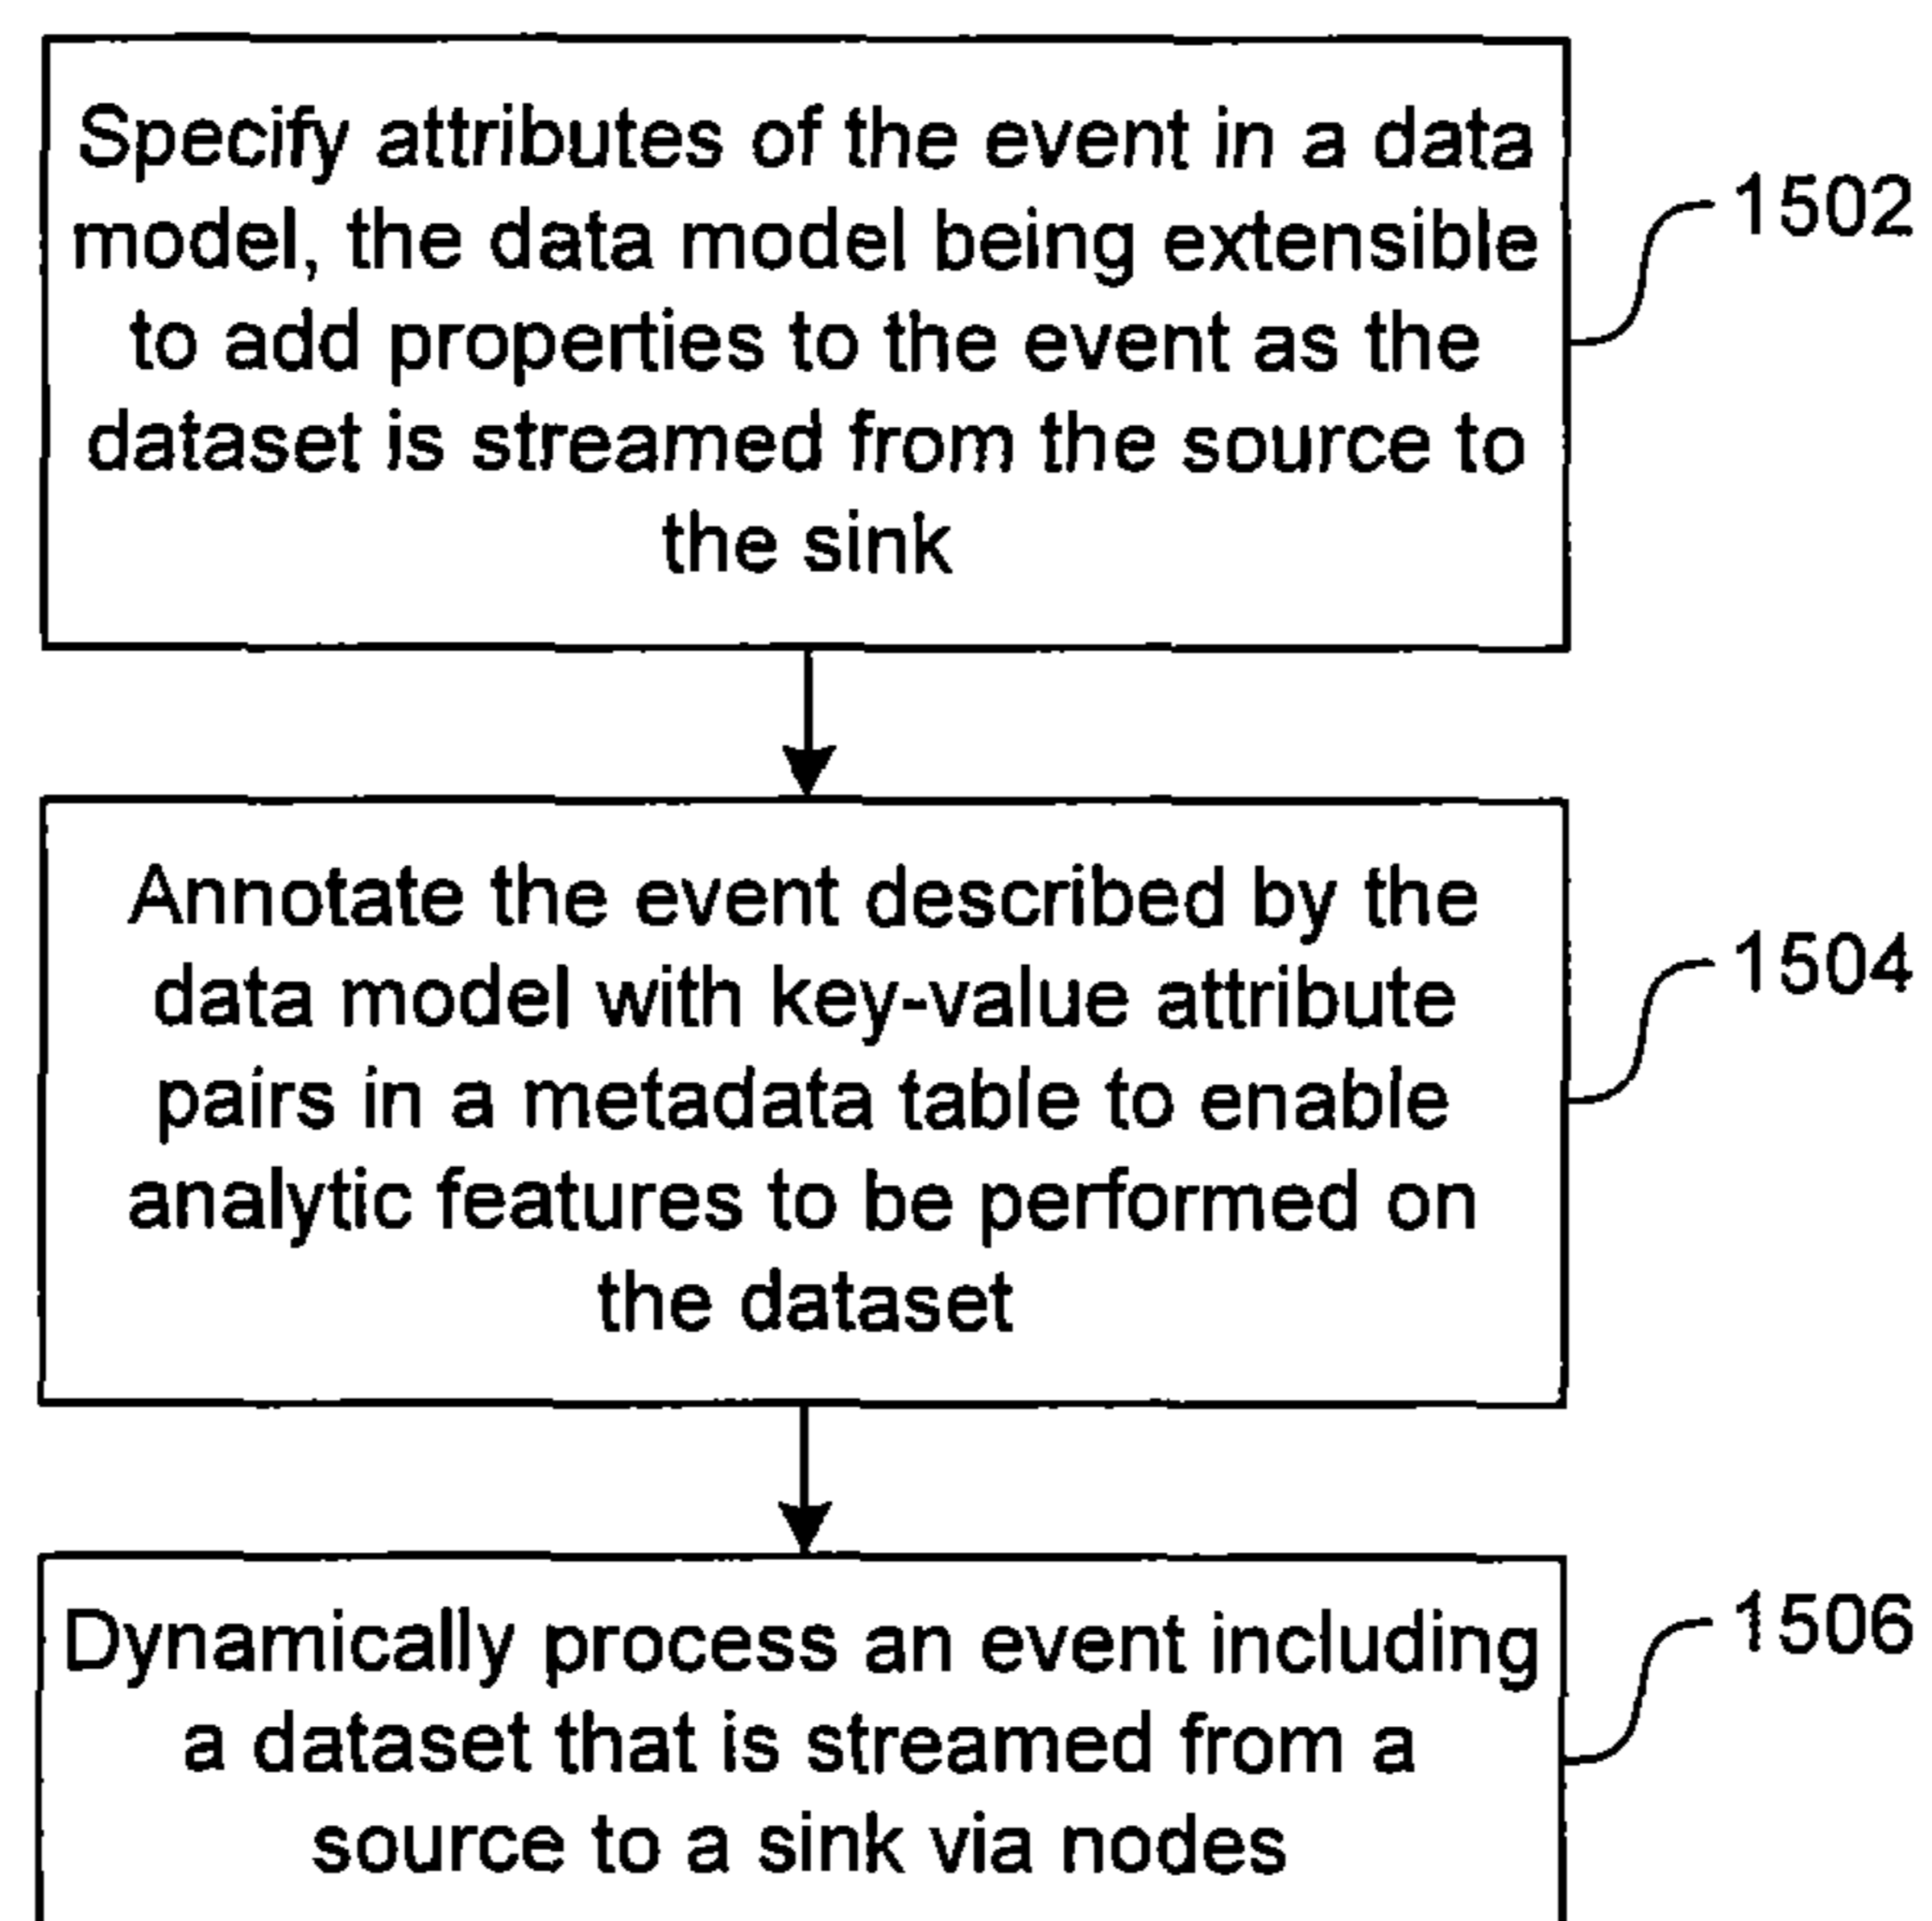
Specify attributes of the event in a data model, the data model being extensible to add properties to the event as the dataset is streamed from the source to the sink

1502

Annotate the event described by the data model with key-value attribute pairs in a metadata table to enable analytic features to be performed on the dataset

1504

Dynamically process an event including a dataset that is streamed from a source to a sink via nodes

1506